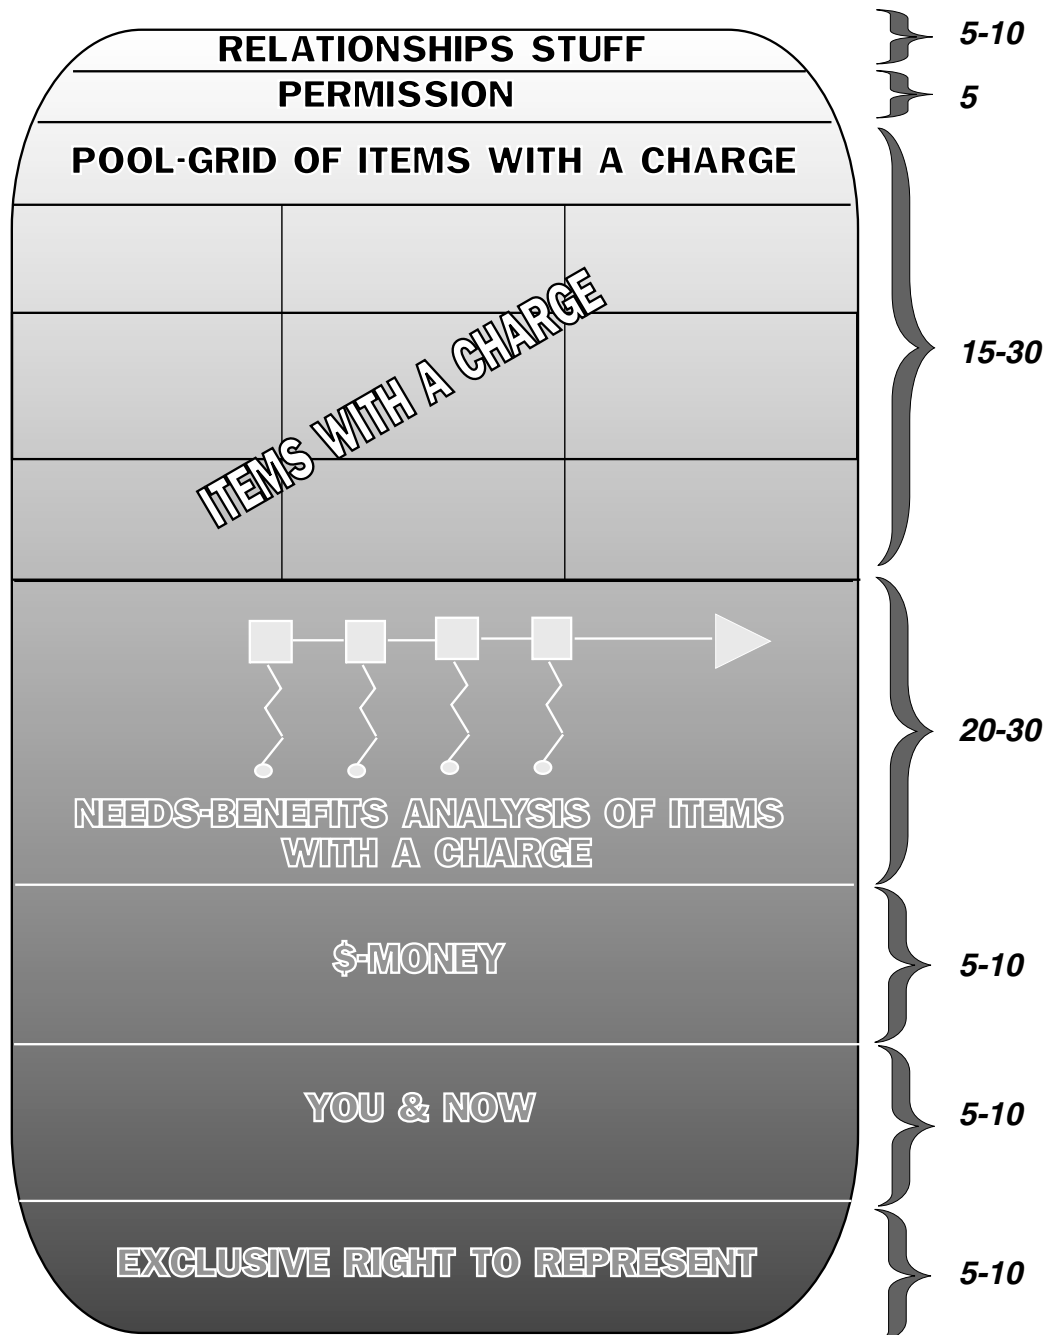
RELATIONSHIPS STUFF
5-10

PERMISSION
5

POOL-GRID OF ITEMS WITH A CHARGE

ITEMS WITH A CHARGE
15-30

NEEDS-BENEFITS ANALYSIS OF ITEMS WITH A CHARGE
20-30

$-MONEY
5-10

YOU & NOW
5-10

EXCLUSIVE RIGHT TO REPRESENT
5-10